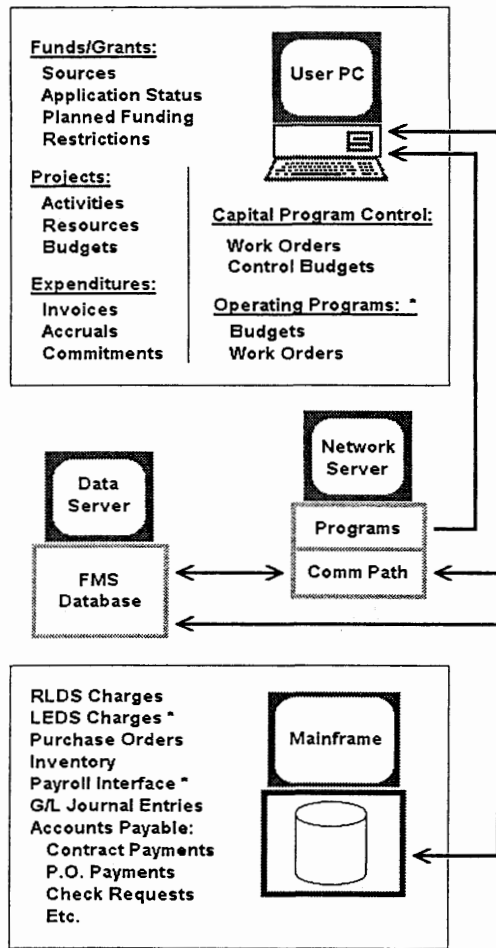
Funds/Grants:
Sources
Application Status
Planned Funding
Restrictions

Projects:
Activities
Resources
Budgets

Expenditures:
Invoices
Accruals
Commitments

User PC

Capital Program Control:
Work Orders
Control Budgets

Operating Programs: *
Budgets
Work Orders

Network Server

Programs

Comm Path

Data Server

FMS Database

RLDS Charges
LEDS Charges *
Purchase Orders
Inventory
Payroll Interface *
G/L Journal Entries
Accounts Payable:
Contract Payments
P.O. Payments
Check Requests
Etc.

Mainframe